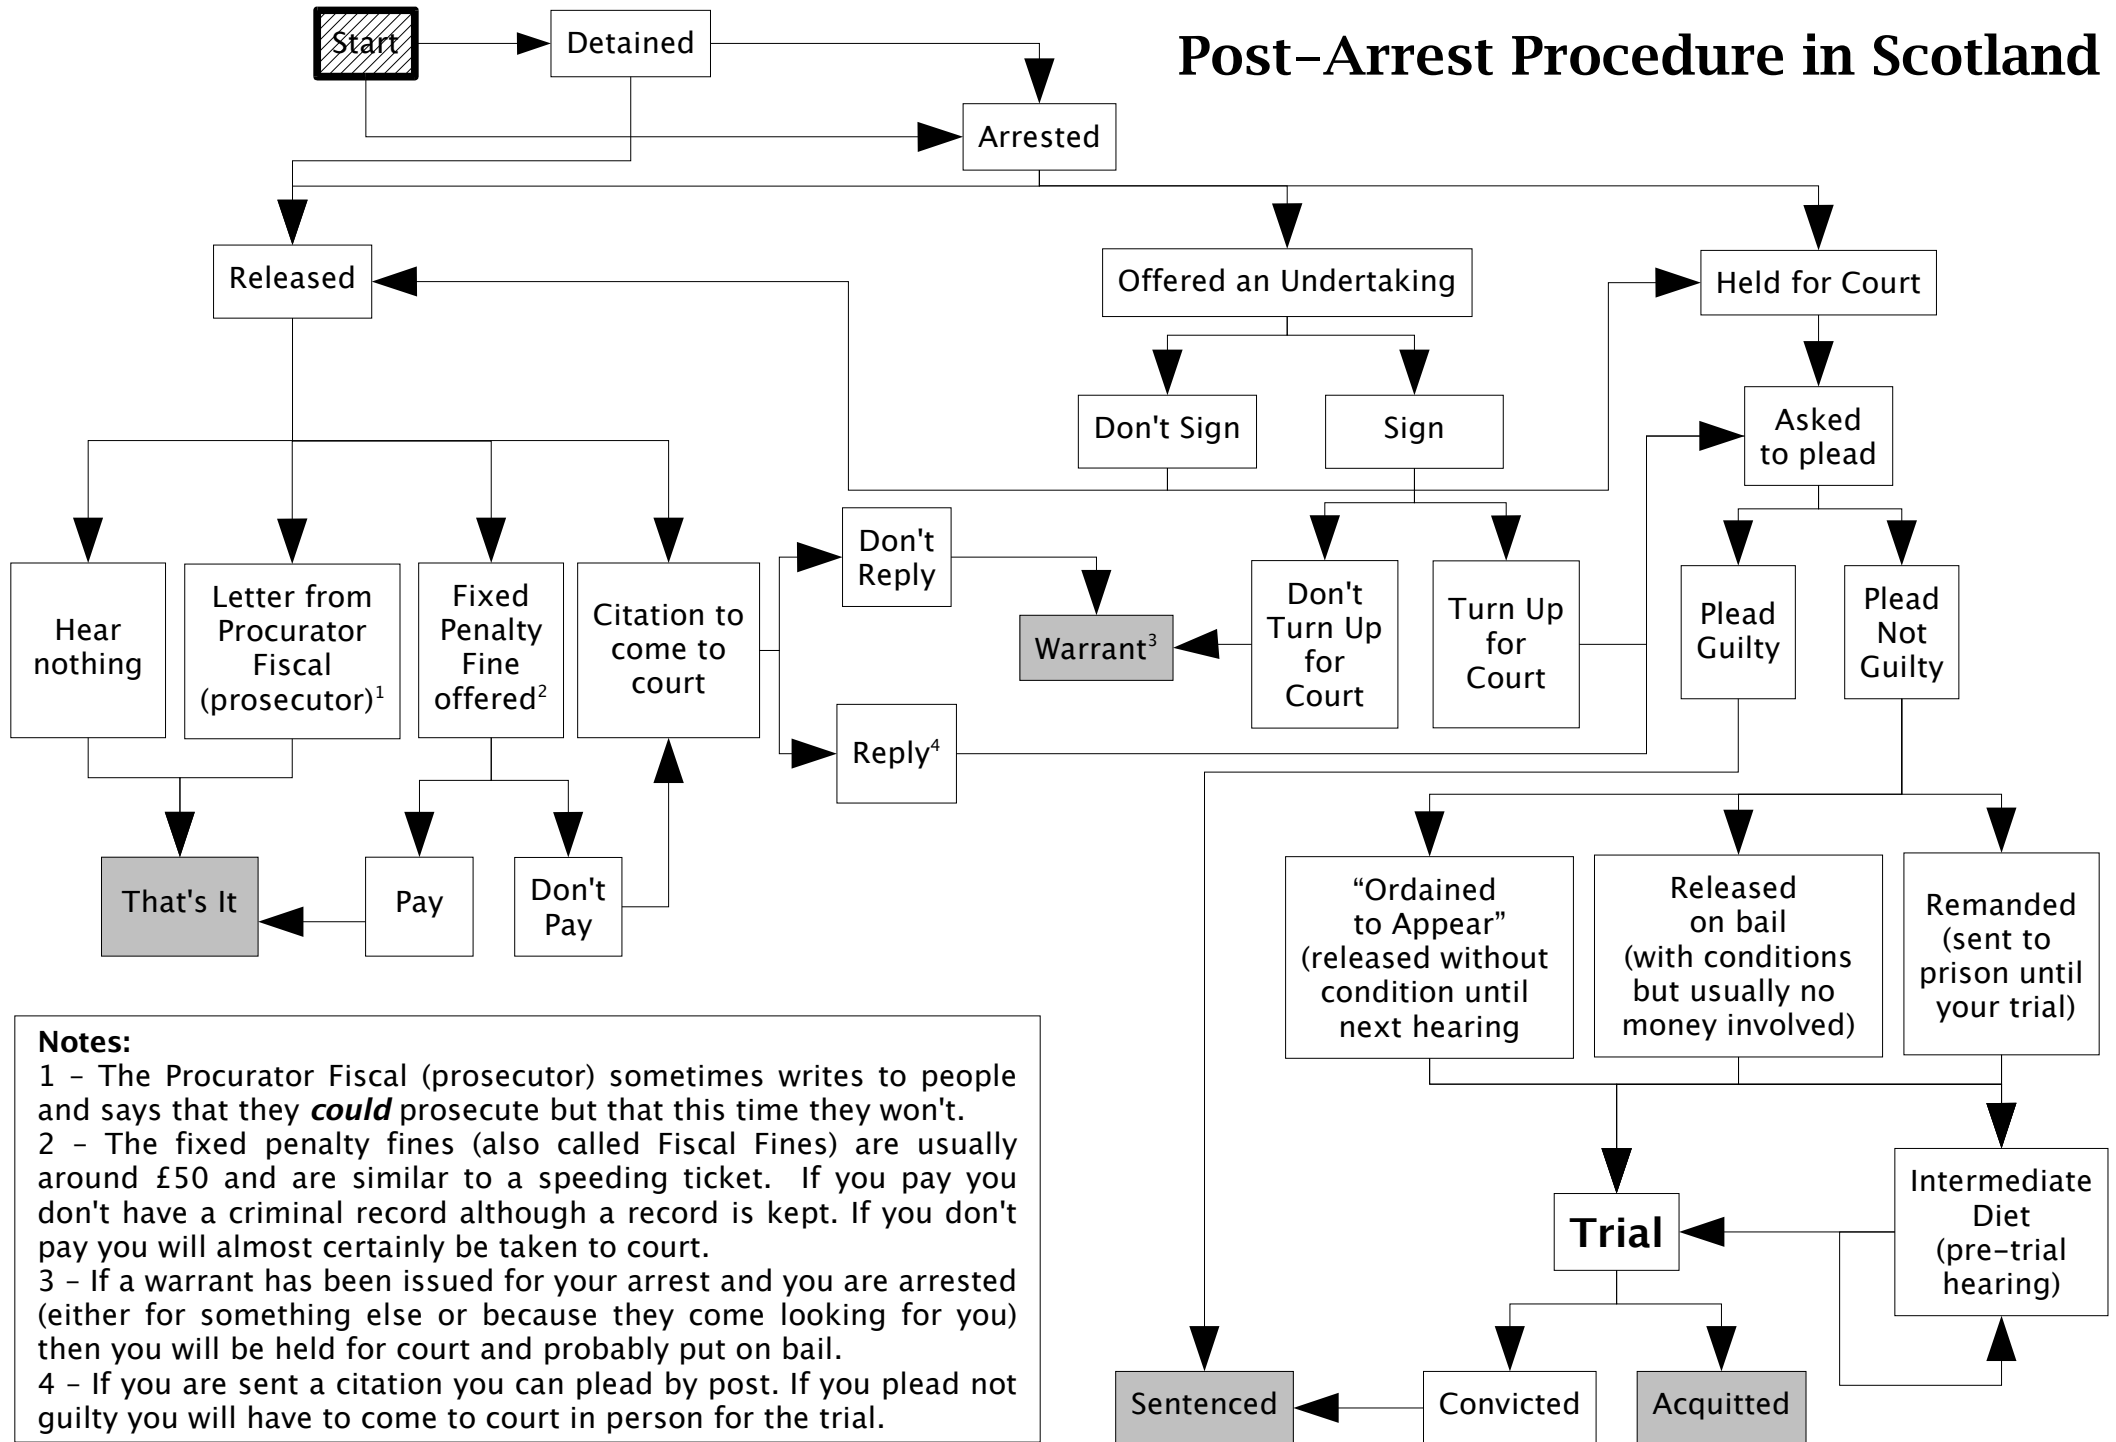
Post-Arrest Procedure in Scotland

Start

Detained

Arrested

Released

Offered an Undertaking

Held for Court

Don't Sign

Sign

Asked to plead

Hear nothing

Letter from Procurator Fiscal (prosecutor)$^1$

Fixed Penalty Fine offered$^2$

Citation to come to court

Don't Reply

Warrant$^3$

Don't Turn Up for Court

Turn Up for Court

Plead Guilty

Plead Not Guilty

Reply$^4$

That's It

Pay

Don't Pay

"Ordained to Appear" (released without condition until next hearing

Released on bail (with conditions but usually no money involved)

Remanded (sent to prison until your trial)

Notes:
1 - The Procurator Fiscal (prosecutor) sometimes writes to people and says that they *could* prosecute but that this time they won't.
2 - The fixed penalty fines (also called Fiscal Fines) are usually around £50 and are similar to a speeding ticket. If you pay you don't have a criminal record although a record is kept. If you don't pay you will almost certainly be taken to court.
3 - If a warrant has been issued for your arrest and you are arrested (either for something else or because they come looking for you) then you will be held for court and probably put on bail.
4 - If you are sent a citation you can plead by post. If you plead not guilty you will have to come to court in person for the trial.

Trial

Intermediate Diet (pre-trial hearing)

Sentenced

Convicted

Acquitted